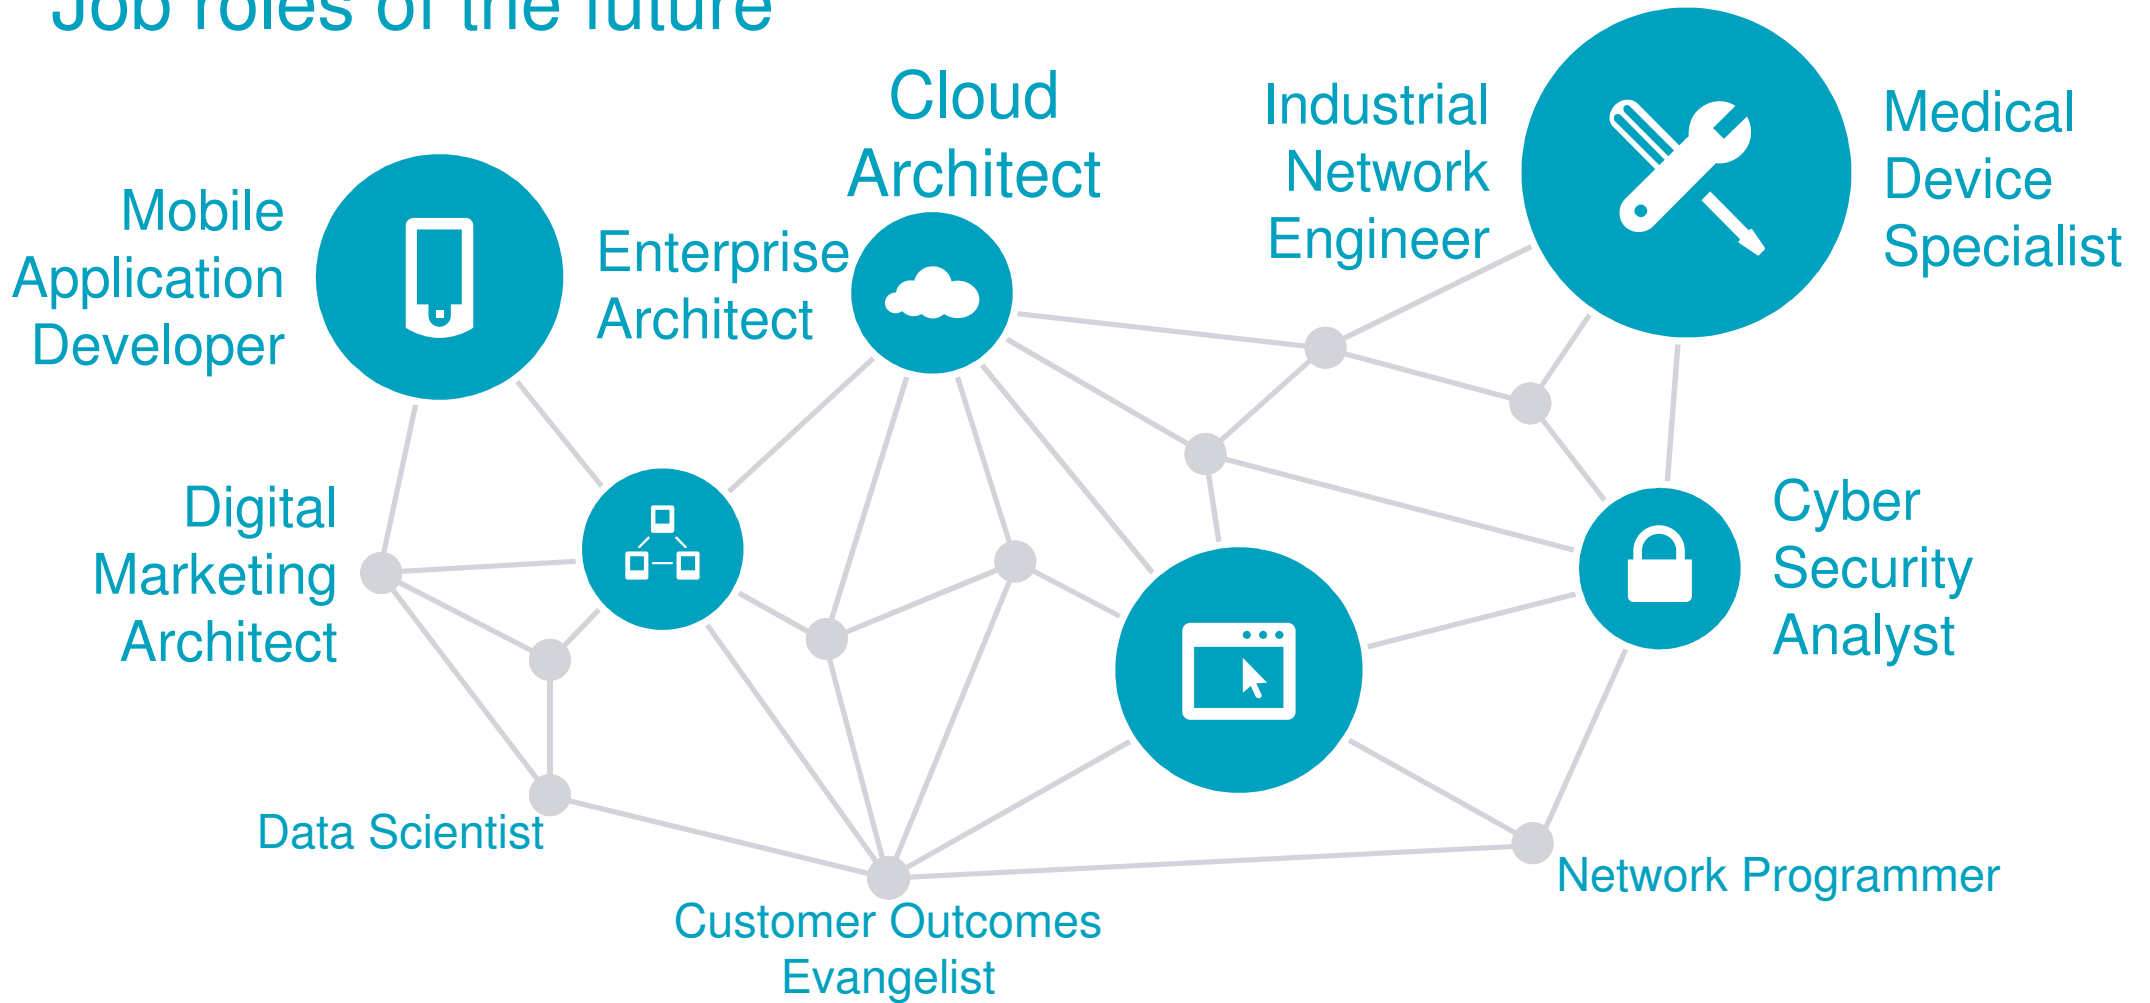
Job roles of the future

Cloud Architect

Industrial Network Engineer

Medical Device Specialist

Mobile Application Developer

Enterprise Architect

Digital Marketing Architect

Cyber Security Analyst

Data Scientist

Customer Outcomes Evangelist

Network Programmer